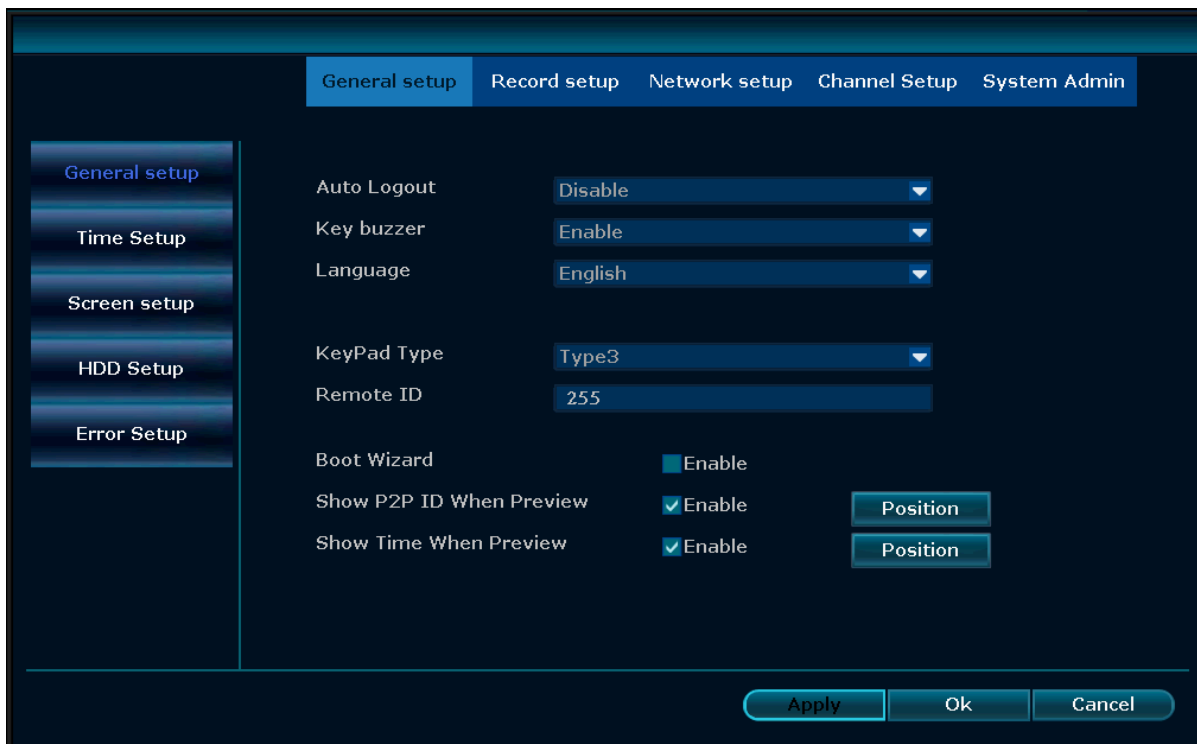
General setup Record setup Network setup Channel Setup System Admin

General setup
Time Setup
Screen setup
HDD Setup
Error Setup

Auto Logout Disable
Key buzzer Enable
Language English

KeyPad Type Type3
Remote ID 255

Boot Wizard Enable
Show P2P ID When Preview Enable Position
Show Time When Preview Enable Position

Apply Ok Cancel